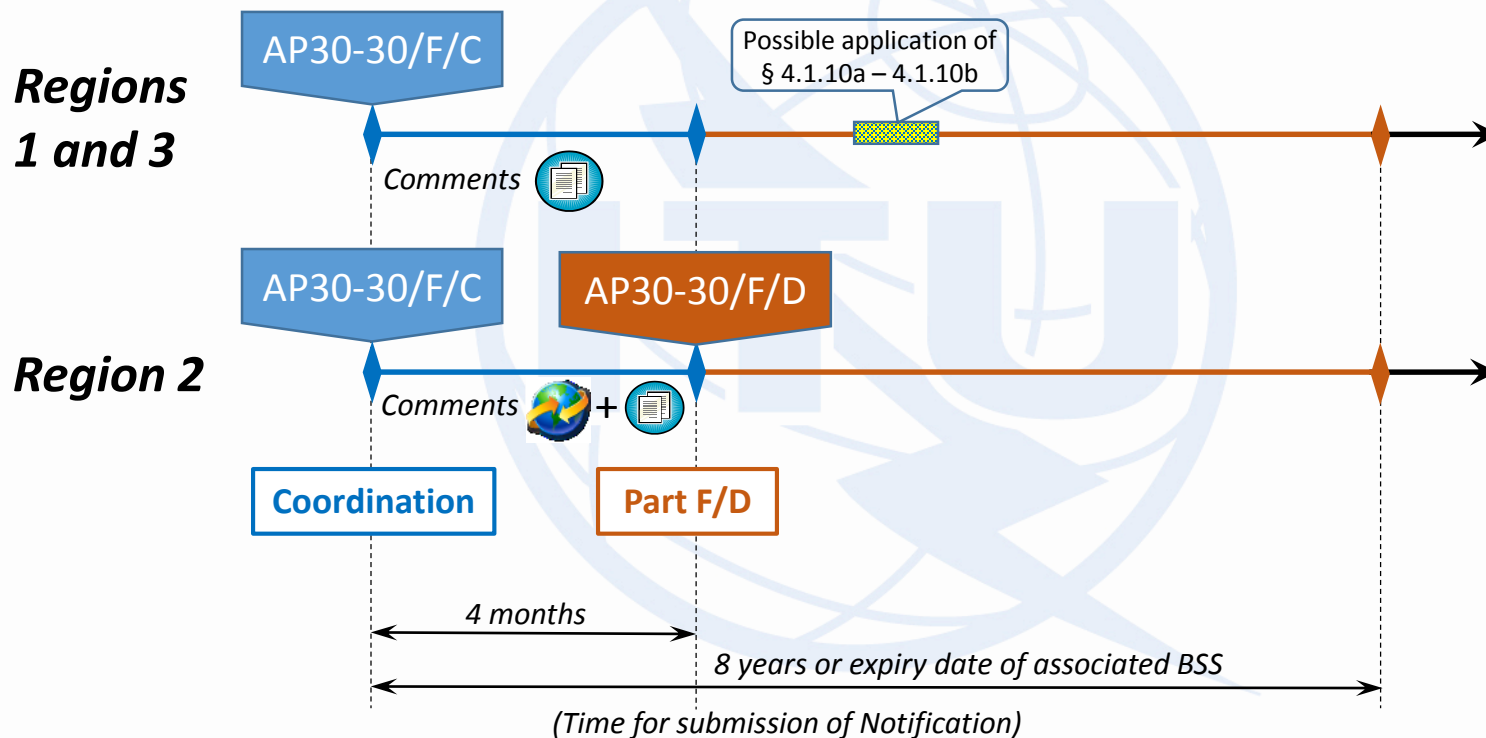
Regions 1 and 3

AP30-30/F/C

Possible application of § 4.1.10a – 4.1.10b

Comments

Region 2

AP30-30/F/C

AP30-30/F/D

Comments +

Coordination

Part F/D

4 months

8 years or expiry date of associated BSS

(Time for submission of Notification)